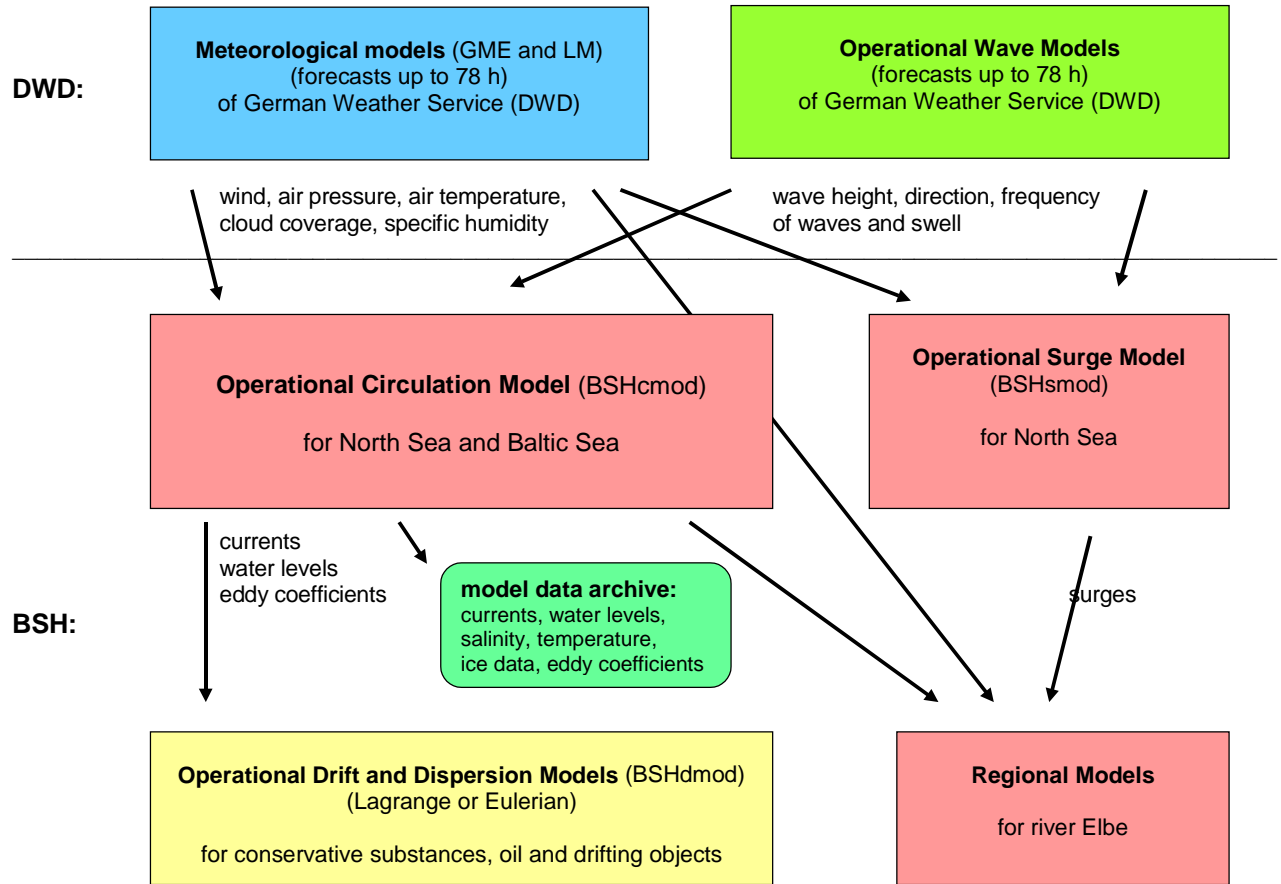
DWD:

**Meteorological models** (GME and LM) (forecasts up to 78 h) of German Weather Service (DWD)

**Operational Wave Models** (forecasts up to 78 h) of German Weather Service (DWD)

wind, air pressure, air temperature, cloud coverage, specific humidity

wave height, direction, frequency of waves and swell

**Operational Circulation Model** (BSHcmod)

for North Sea and Baltic Sea

**Operational Surge Model** (BSHsmod)

for North Sea

currents
water levels
eddy coefficients

**model data archive:**
currents, water levels, salinity, temperature, ice data, eddy coefficients

surges

BSH:

**Operational Drift and Dispersion Models** (BSHdmod) (Lagrange or Eulerian)

for conservative substances, oil and drifting objects

**Regional Models**

for river Elbe